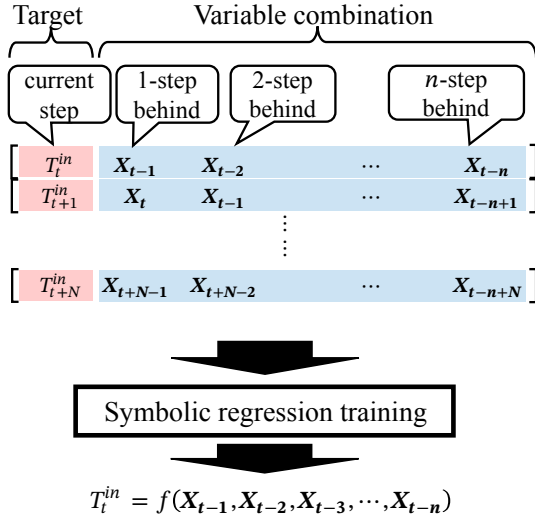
Target

Variable combination

current step

1-step behind

2-step behind

$n$-step behind

| | | | | |
|---|---|---|---|---|
| $T_t^{in}$ | $\boldsymbol{X_{t-1}}$ | $\boldsymbol{X_{t-2}}$ | $\cdots$ | $\boldsymbol{X_{t-n}}$ |
| $T_{t+1}^{in}$ | $\boldsymbol{X_{t}}$ | $\boldsymbol{X_{t-1}}$ | $\cdots$ | $\boldsymbol{X_{t-n+1}}$ |
| $\vdots$ | | | | |
| $T_{t+N}^{in}$ | $\boldsymbol{X_{t+N-1}}$ | $\boldsymbol{X_{t+N-2}}$ | $\cdots$ | $\boldsymbol{X_{t-n+N}}$ |

Symbolic regression training

$T_t^{in} = f(\boldsymbol{X_{t-1}}, \boldsymbol{X_{t-2}}, \boldsymbol{X_{t-3}}, \cdots, \boldsymbol{X_{t-n}})$